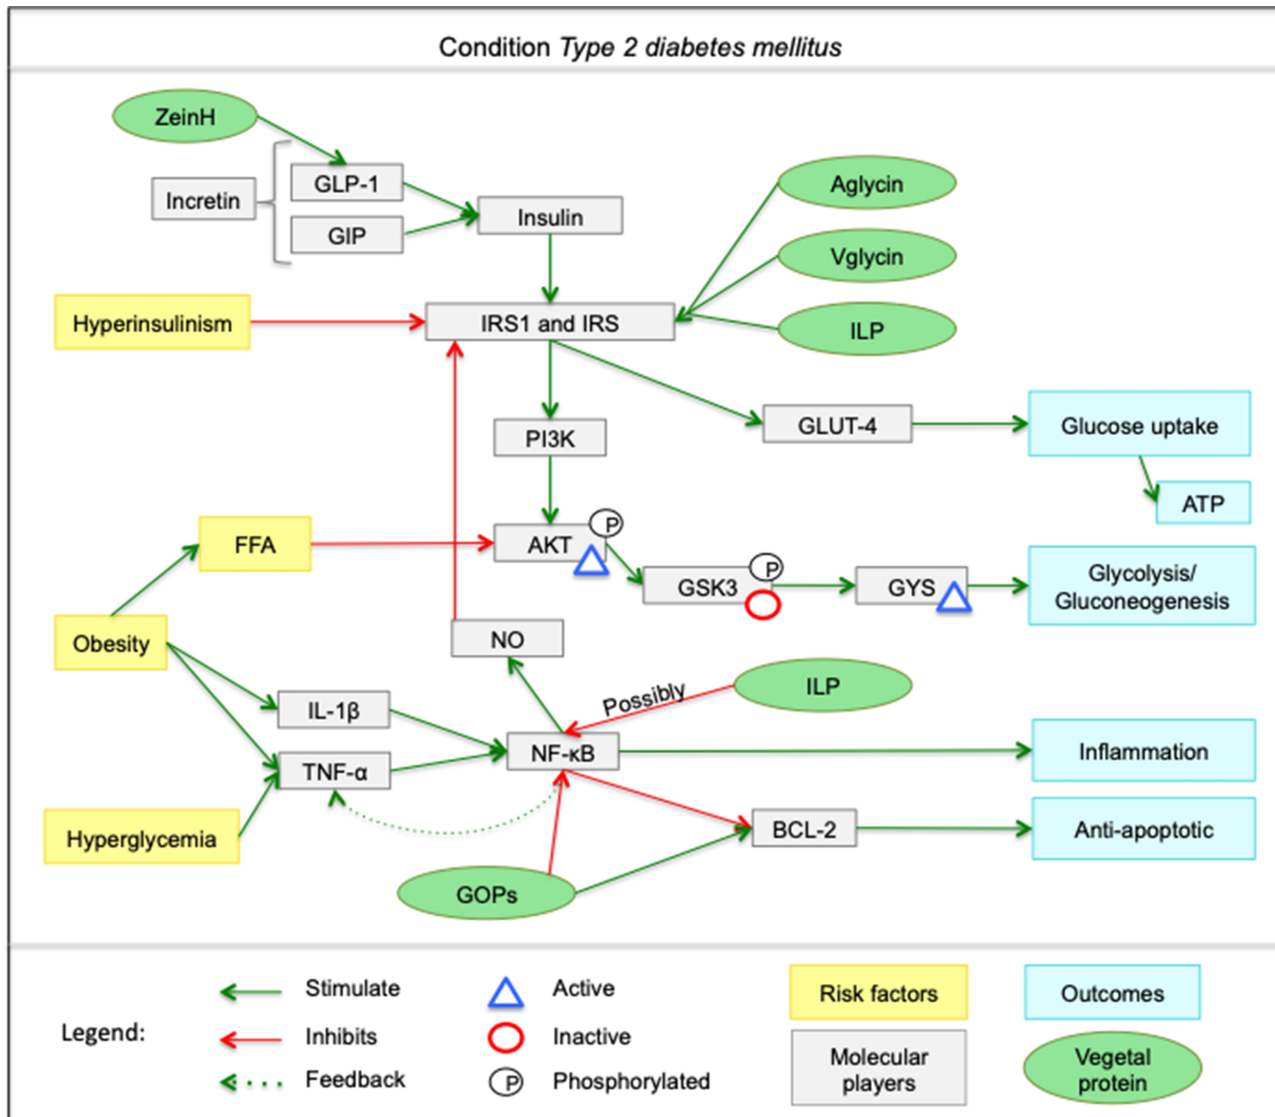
Condition Type 2 diabetes mellitus

ZeinH
Incretin
GLP-1
GIP
Insulin
Aglycin
Vglycin
ILP
Hyperinsulinism
IRS1 and IRS
PI3K
GLUT-4
Glucose uptake
ATP
FFA
AKT
P
GSK3
P
GYS
Glycolysis/ Gluconeogenesis
Obesity
NO
ILP
Possibly
IL-1β
TNF-α
NF-κB
Inflammation
Hyperglycemia
BCL-2
Anti-apoptotic
GOPs

Legend:
Stimulate
Inhibits
Feedback
Active
Inactive
P Phosphorylated
Risk factors
Molecular players
Outcomes
Vegetal protein